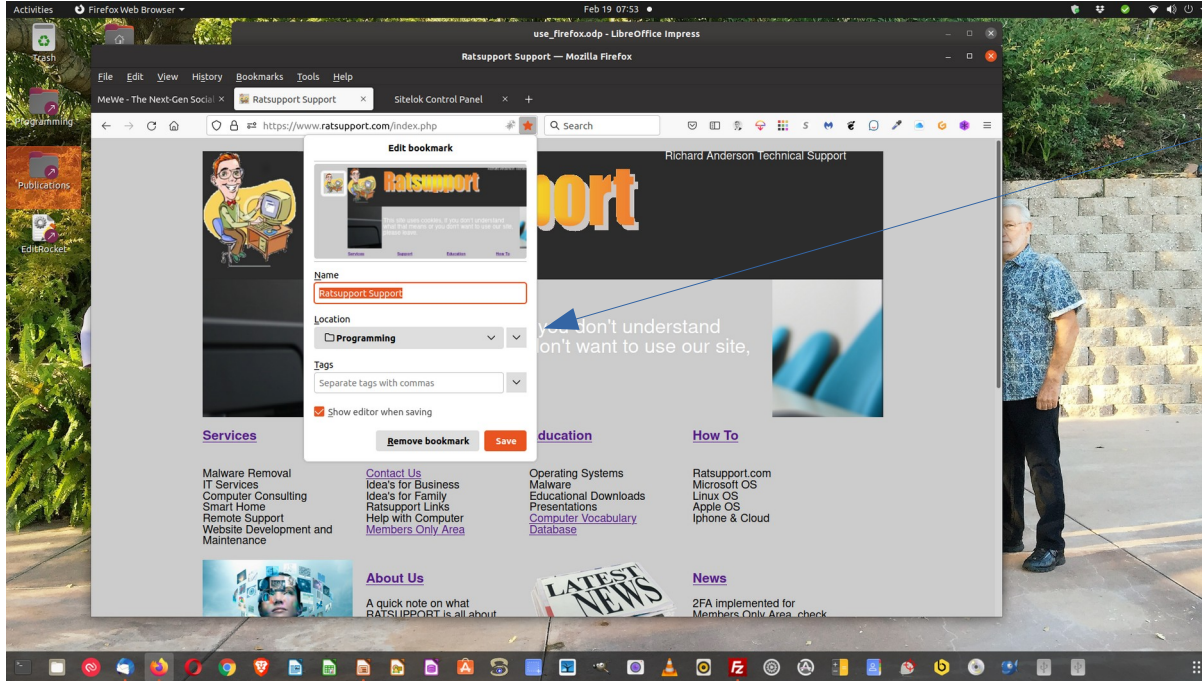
Activities Firefox Web Browser Feb 19 07:53

use_firefox.odp - LibreOffice Impress

Ratsupport Support — Mozilla Firefox

Trash

Programming

Publications

EditRocket

File Edit View History Bookmarks Tools Help

MeWe - The Next-Gen Social × Ratsupport Support × Sitelok Control Panel × +

https://www.ratsupport.com/index.php

Search

Edit bookmark

Ratsupport

This site uses cookies. If you don't understand what that means or you don't want to use our site, please leave.

Services Support Education How To

Name

Ratsupport Support

Location

Programming

Tags

Separate tags with commas

Show editor when saving

Remove bookmark Save

Richard Anderson Technical Support

pport

you don't understand on't want to use our site,

Services

ducation

How To

Malware Removal
IT Services
Computer Consulting
Smart Home
Remote Support
Website Development and Maintenance

Contact Us
Idea's for Business
Idea's for Family
Ratsupport Links
Help with Computer
Members Only Area

Operating Systems
Malware
Educational Downloads
Presentations
Computer Vocabulary Database

Ratsupport.com
Microsoft OS
Linux OS
Apple OS
Iphone & Cloud

About Us

A quick note on what RATSUPPORT is all about

LATEST NEWS

News

2FA implemented for Members Only Area, check